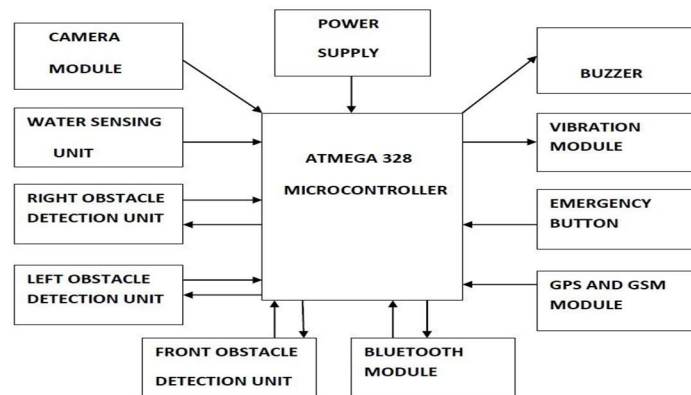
CAMERA MODULE

POWER SUPPLY

BUZZER

WATER SENSING UNIT

ATMEGA 328 MICROCONTROLLER

VIBRATION MODULE

RIGHT OBSTACLE DETECTION UNIT

EMERGENCY BUTTON

LEFT OBSTACLE DETECTION UNIT

GPS AND GSM MODULE

FRONT OBSTACLE DETECTION UNIT

BLUETOOTH MODULE